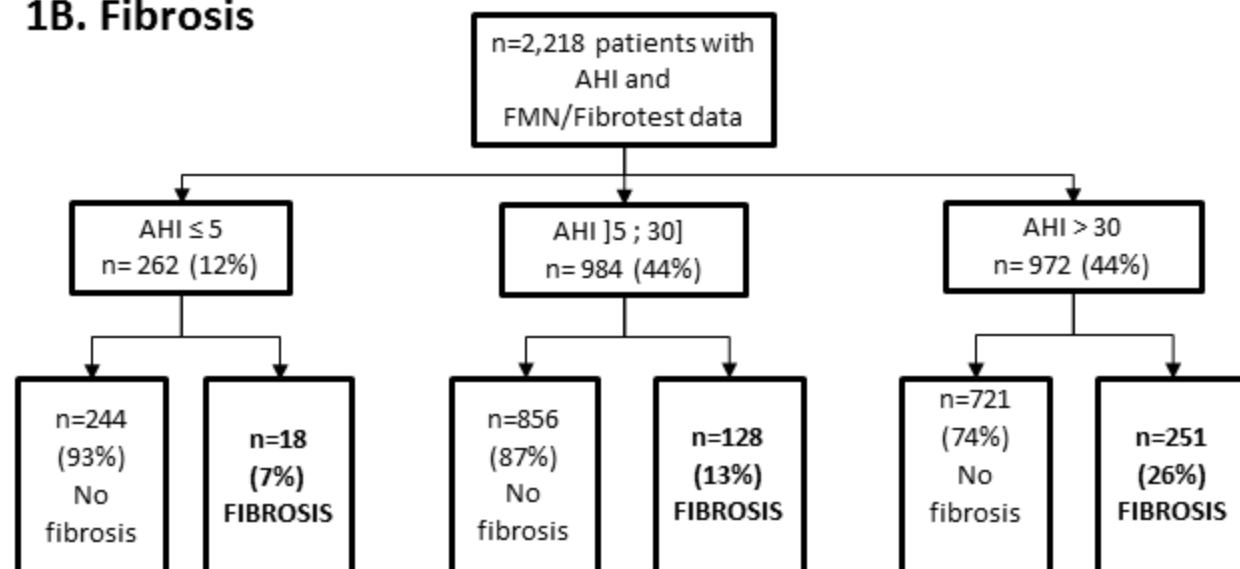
1B. Fibrosis

n=2,218 patients with AHI and FMN/Fibrotest data

AHI ≤ 5
n= 262 (12%)

AHI ]5 ; 30]
n= 984 (44%)

AHI > 30
n= 972 (44%)

n=244 (93%) No fibrosis

**n=18 (7%) FIBROSIS**

n=856 (87%) No fibrosis

**n=128 (13%) FIBROSIS**

n=721 (74%) No fibrosis

**n=251 (26%) FIBROSIS**